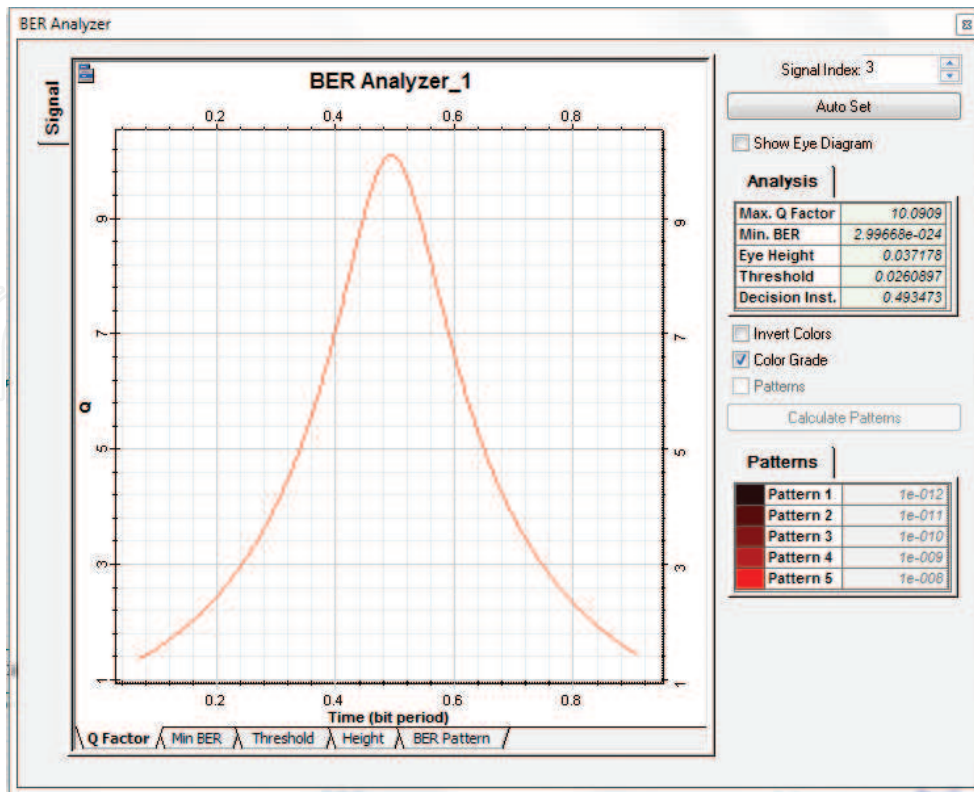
BER Analyzer

Signal

BER Analyzer_1

0.2 0.4 0.6 0.8

9
7
5
3
1

Q

9
7
5
3
1

0.2 0.4 0.6 0.8

Time (bit period)

Q Factor | Min BER | Threshold | Height | BER Pattern

Signal Index: 3

Auto Set

Show Eye Diagram

Analysis

| Max. Q Factor | 10.0909 |
|---|---|
| Min. BER | 2.99668e-024 |
| Eye Height | 0.037178 |
| Threshold | 0.0260897 |
| Decision Inst. | 0.493473 |

Invert Colors

Color Grade

Patterns

Calculate Patterns

Patterns

| Pattern 1 | 1e-012 |
|---|---|
| Pattern 2 | 1e-011 |
| Pattern 3 | 1e-010 |
| Pattern 4 | 1e-009 |
| Pattern 5 | 1e-008 |